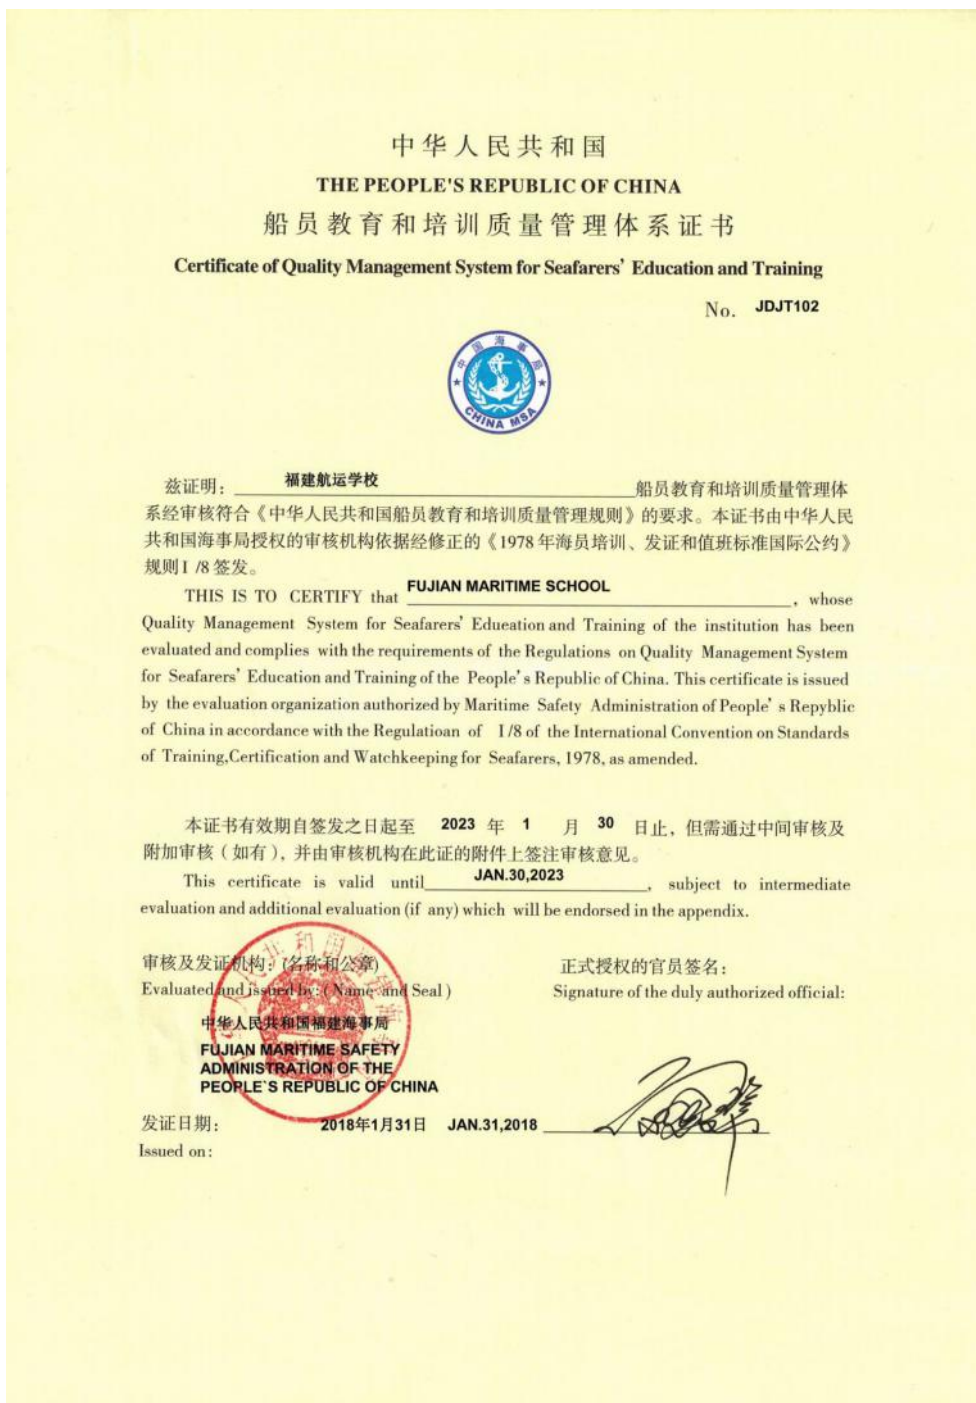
中华人民共和国
THE PEOPLE'S REPUBLIC OF CHINA
船员教育和培训质量管理体系证书
Certificate of Quality Management System for Seafarers' Education and Training

No. JDJT102

中国海事局
CHINA MSA

兹证明：福建航运学校 船员教育和培训质量管理体系经审核符合《中华人民共和国船员教育和培训质量管理规则》的要求。本证书由中华人民共和国海事局授权的审核机构依据经修正的《1978年海员培训、发证和值班标准国际公约》规则I /8签发。

THIS IS TO CERTIFY that FUJIAN MARITIME SCHOOL, whose Quality Management System for Seafarers' Edueation and Training of the institution has been evaluated and complies with the requirements of the Regulations on Quality Management System for Seafarers' Education and Training of the People's Republic of China. This certificate is issued by the evaluation organization authorized by Maritime Safety Administration of People's Repyblic of China in accordance with the Regulatioan of I/8 of the International Convention on Standards of Training,Certification and Watchkeeping for Seafarers, 1978, as amended.

本证书有效期自签发之日起至 2023 年 1 月 30 日止，但需通过中间审核及附加审核（如有），并由审核机构在此证的附件上签注审核意见。

This certificate is valid until JAN.30,2023, subject to intermediate evaluation and additional evaluation (if any) which will be endorsed in the appendix.

审核及发证机构：(名称和公章)
Evaluated and issued by: (Name and Seal)
中华人民共和国福建海事局
FUJIAN MARITIME SAFETY ADMINISTRATION OF THE PEOPLE'S REPUBLIC OF CHINA

正式授权的官员签名：
Signature of the duly authorized official:

发证日期：2018年1月31日 JAN.31,2018
Issued on: